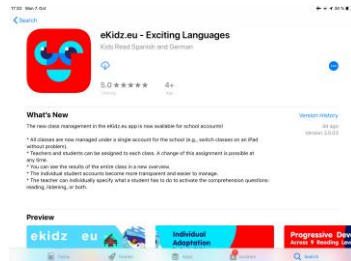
17:33 Mon 7 Oct

< Search

eKidz.eu - Exciting Languages

Kids Read Spanish and German

5.0 ★★★★★ 4+

What's New

Version History

The new class management in the eKidz.eu app is now available for school accounts!

4d ago

Version 3.0.0

* All classes are now managed under a single account for the school (e.g., switch classes on an iPad without problem).
* Teachers and students can be assigned to each class. A change of this assignment is possible at any time.
* You can see the results of the entire class in a new overview.
* The individual student accounts become more transparent and easier to manage.
* The teacher can individually specify what a student has to do to activate the comprehension questions: reading, listening, or both.

Preview

ekidz.eu

Individual Adaptation

Progressive Dev
Across 9 Reading Lev

Today

Games

Apps

Updates

Search